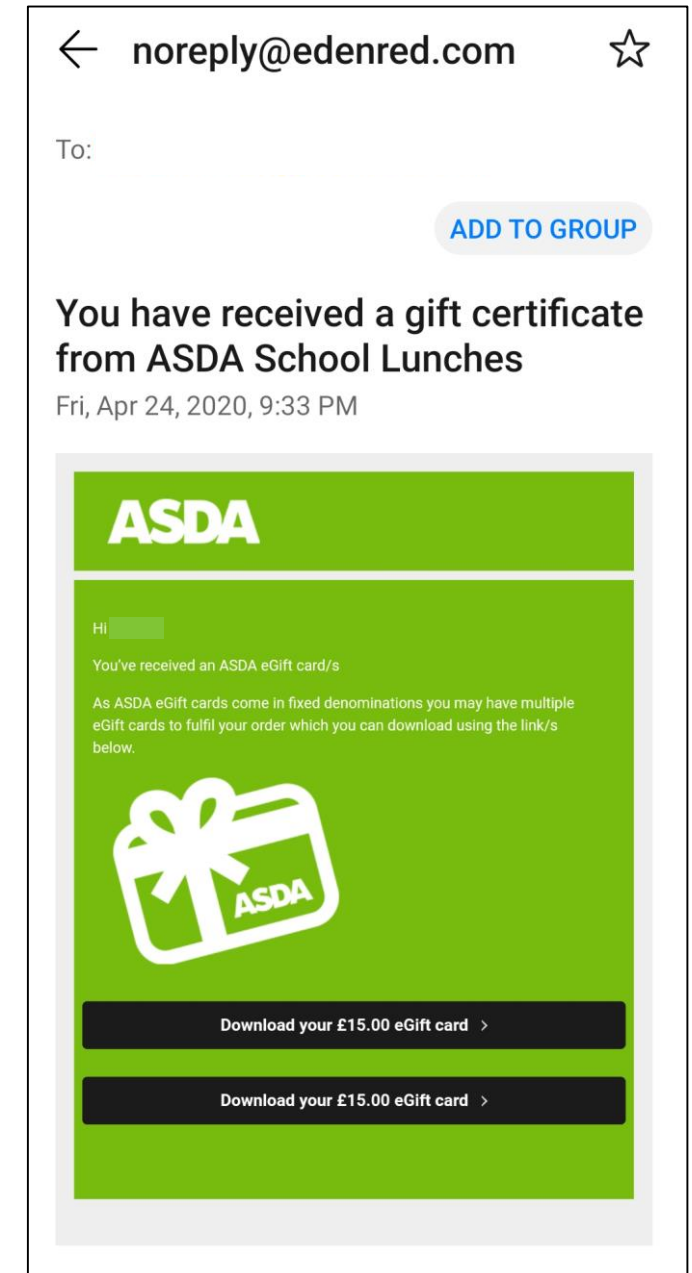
noreply@edenred.com

To:

ADD TO GROUP

You have received a gift certificate from ASDA School Lunches

Fri, Apr 24, 2020, 9:33 PM

ASDA

Hi

You've received an ASDA eGift card/s

As ASDA eGift cards come in fixed denominations you may have multiple eGift cards to fulfil your order which you can download using the link/s below.

ASDA

Download your £15.00 eGift card >

Download your £15.00 eGift card >